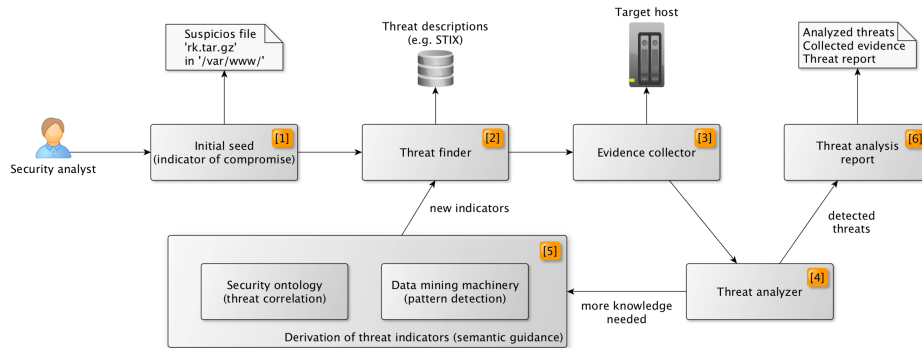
Suspicios file 'rk.tar.gz' in '/var/www/'

Threat descriptions (e.g. STIX)

Target host

Analyzed threats
Collected evidence
Threat report

Security analyst

Initial seed (indicator of compromise) [1]

Threat finder [2]

Evidence collector [3]

Threat analysis report [6]

new indicators

detected threats

[5]

Security ontology (threat correlation)

Data mining machinery (pattern detection)

Derivation of threat indicators (semantic guidance)

more knowledge needed

Threat analyzer [4]